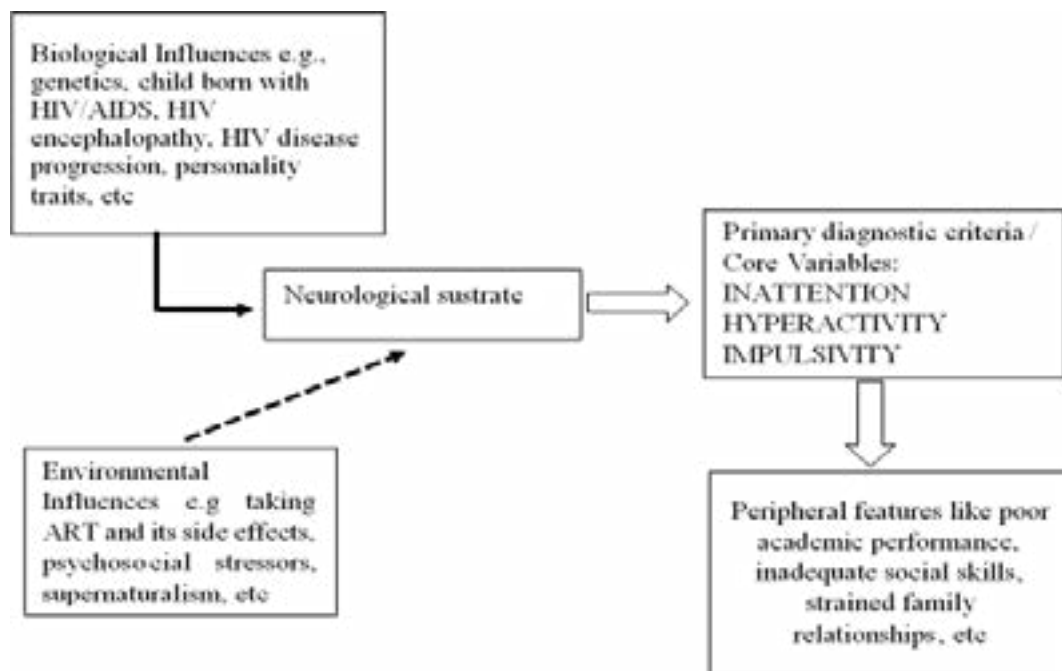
Biological Influences e.g., genetics, child born with HIV/AIDS, HIV encephalopathy, HIV disease progression, personality traits, etc

Neurological sustrate

Primary diagnostic criteria / Core Variables:
INATTENTION
HYPERACTIVITY
IMPULSIVITY

Environmental Influences e.g taking ART and its side effects, psychosocial stressors, supernaturalism, etc

Peripheral features like poor academic performance, inadequate social skills, strained family relationships, etc